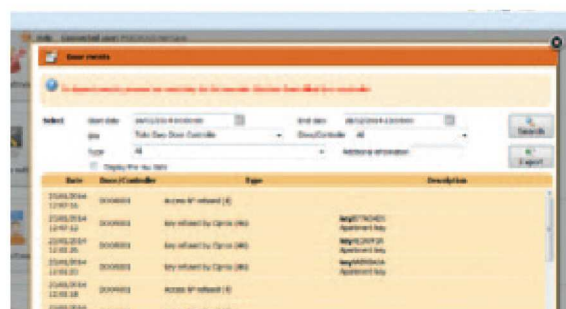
Door events

Select
Start date
Site
Type
End date
Door/Controller
Additional information
Search
Export

| Date | Door/Controller | Type | Description |
|---|---|---|---|
| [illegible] | DOOR001 | Access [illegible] refused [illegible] | |
| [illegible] | DOOR001 | Key refused by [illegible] | Key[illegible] Apartment key |
| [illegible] | DOOR001 | Key refused by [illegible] | Key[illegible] Apartment key |
| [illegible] | DOOR001 | Key refused by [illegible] | Key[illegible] Apartment key |
| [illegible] | DOOR001 | Access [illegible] refused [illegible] | |